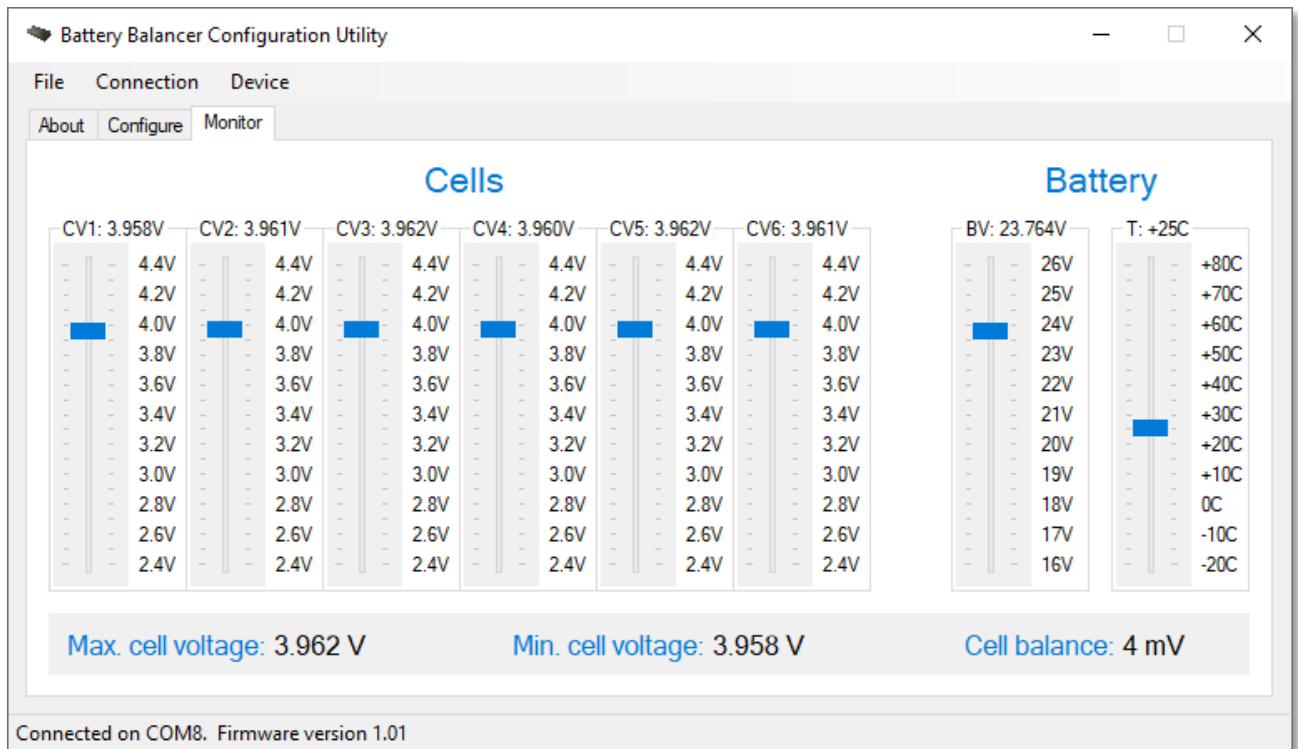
Battery Balancer Configuration Utility

File Connection Device

About Configure Monitor

Cells

Battery

CV1: 3.958V
4.4V
4.2V
4.0V
3.8V
3.6V
3.4V
3.2V
3.0V
2.8V
2.6V
2.4V

CV2: 3.961V
4.4V
4.2V
4.0V
3.8V
3.6V
3.4V
3.2V
3.0V
2.8V
2.6V
2.4V

CV3: 3.962V
4.4V
4.2V
4.0V
3.8V
3.6V
3.4V
3.2V
3.0V
2.8V
2.6V
2.4V

CV4: 3.960V
4.4V
4.2V
4.0V
3.8V
3.6V
3.4V
3.2V
3.0V
2.8V
2.6V
2.4V

CV5: 3.962V
4.4V
4.2V
4.0V
3.8V
3.6V
3.4V
3.2V
3.0V
2.8V
2.6V
2.4V

CV6: 3.961V
4.4V
4.2V
4.0V
3.8V
3.6V
3.4V
3.2V
3.0V
2.8V
2.6V
2.4V

BV: 23.764V
26V
25V
24V
23V
22V
21V
20V
19V
18V
17V
16V

T: +25C
+80C
+70C
+60C
+50C
+40C
+30C
+20C
+10C
0C
-10C
-20C

Max. cell voltage: 3.962 V
Min. cell voltage: 3.958 V
Cell balance: 4 mV

Connected on COM8. Firmware version 1.01